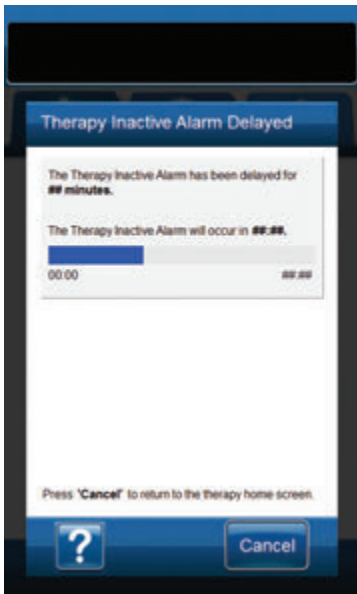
Therapy Inactive Alarm Delayed

The Therapy Inactive Alarm has been delayed for ## minutes.

The Therapy Inactive Alarm will occur in ##:##.

00:00

##:##

Press 'Cancel' to return to the therapy home screen.

?

Cancel